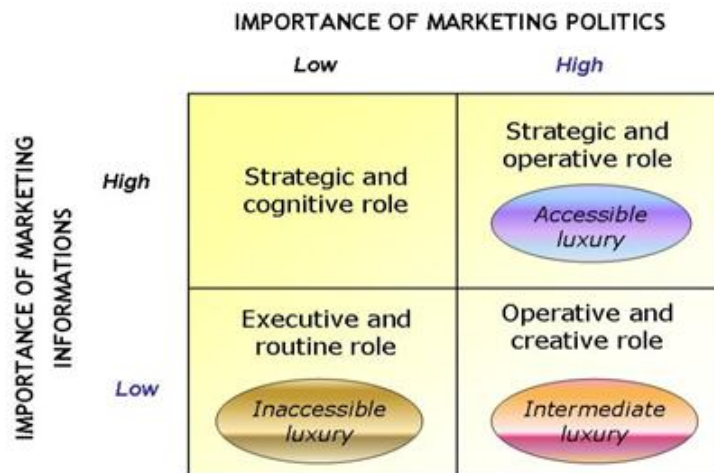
IMPORTANCE OF MARKETING POLITICS

| | Low | High |
|---|---|---|
| High | Strategic and cognitive role | Strategic and operative role<br>Accessible luxury |
| Low | Executive and routine role<br>Inaccessible luxury | Operative and creative role<br>Intermediate luxury |

IMPORTANCE OF MARKETING INFORMATIONS